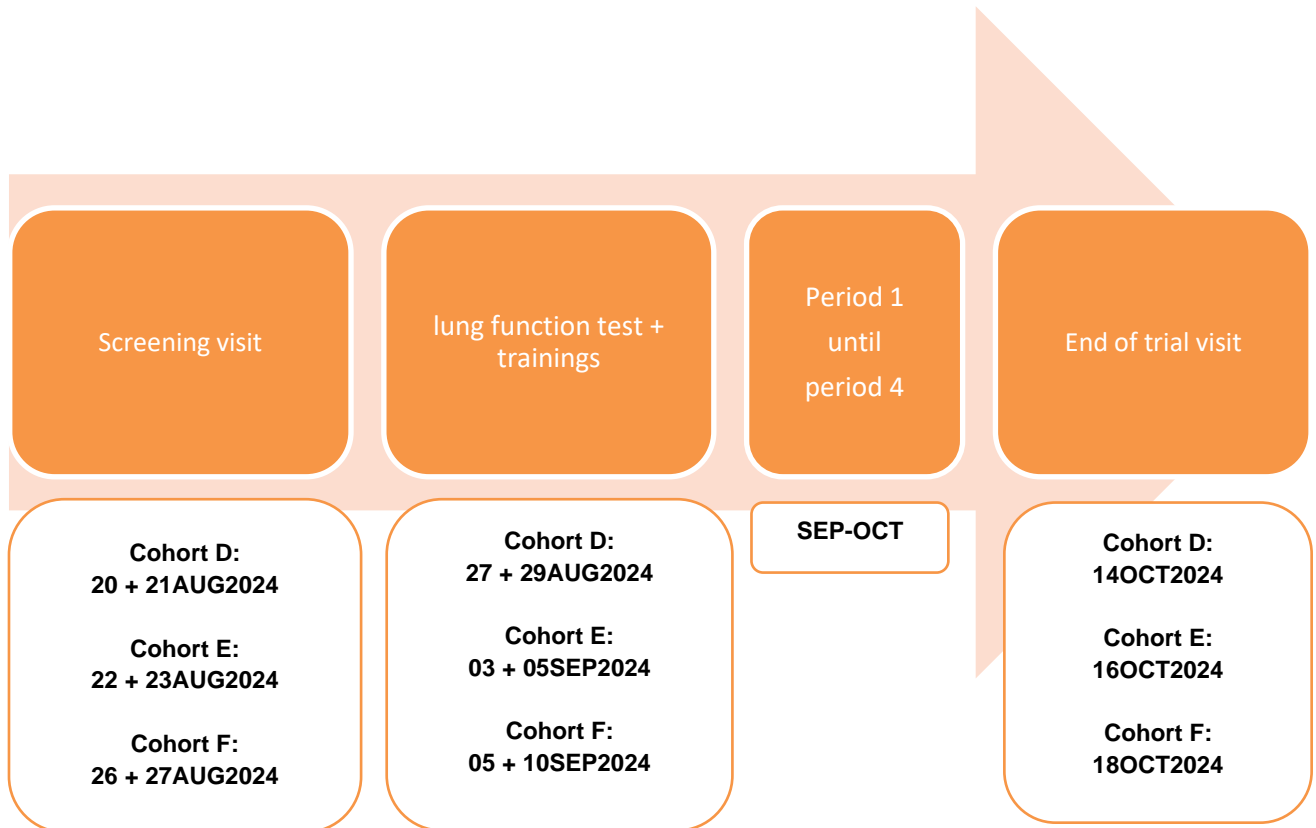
Screening visit

lung function test + trainings

Period 1 until period 4

End of trial visit

Cohort D: 20 + 21AUG2024

Cohort E: 22 + 23AUG2024

Cohort F: 26 + 27AUG2024

Cohort D: 27 + 29AUG2024

Cohort E: 03 + 05SEP2024

Cohort F: 05 + 10SEP2024

SEP-OCT

Cohort D: 14OCT2024

Cohort E: 16OCT2024

Cohort F: 18OCT2024